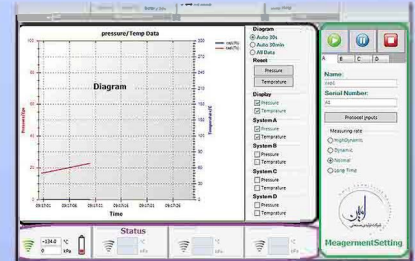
pressure/Temp Data

Diagram

Pressure/kPa

Temperature/C

Time

Diagram
Auto 30s
Auto 30min
All Data
Reset
Pressure
Temprature
Display
Pressure
Temprature
System A
Pressure
Temprature
System B
Pressure
Temprature
System C
Pressure
Temprature
System D
Pressure
Temprature

A B C D

Name:
Serial Number:
Protocol inputs
Measuring rate
HighDynamic
Dynamic
Normal
Long Time

Status

-334.0 °C
0 kPa

°C
kPa

°C
kPa

°C
kPa

MeagermentSetting